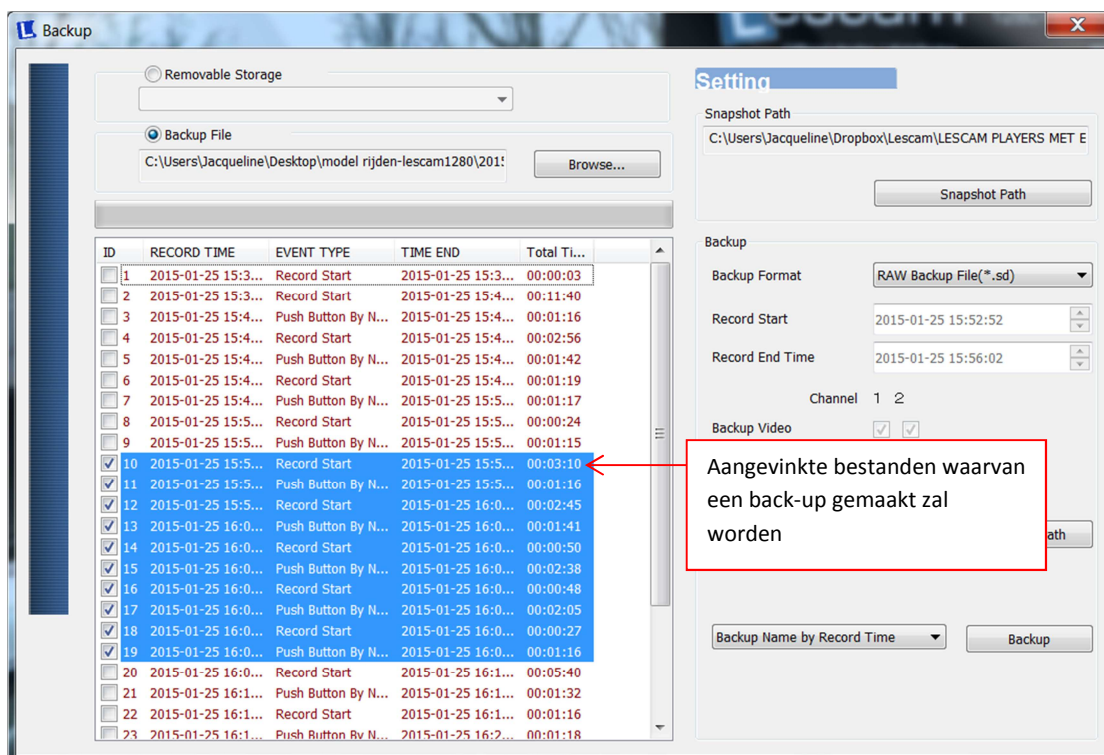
Backup

Removable Storage

Backup File

C:\Users\Jacqueline\Desktop\model rijden-lescam1280\201

Browse...

| ID | RECORD TIME | EVENT TYPE | TIME END | Total Ti... |
|---|---|---|---|---|
| 1 | 2015-01-25 15:3... | Record Start | 2015-01-25 15:3... | 00:00:03 |
| 2 | 2015-01-25 15:3... | Record Start | 2015-01-25 15:4... | 00:11:40 |
| 3 | 2015-01-25 15:4... | Push Button By N... | 2015-01-25 15:4... | 00:01:16 |
| 4 | 2015-01-25 15:4... | Record Start | 2015-01-25 15:4... | 00:02:56 |
| 5 | 2015-01-25 15:4... | Push Button By N... | 2015-01-25 15:4... | 00:01:42 |
| 6 | 2015-01-25 15:4... | Record Start | 2015-01-25 15:4... | 00:01:19 |
| 7 | 2015-01-25 15:4... | Push Button By N... | 2015-01-25 15:5... | 00:01:17 |
| 8 | 2015-01-25 15:5... | Record Start | 2015-01-25 15:5... | 00:00:24 |
| 9 | 2015-01-25 15:5... | Push Button By N... | 2015-01-25 15:5... | 00:01:15 |
| 10 | 2015-01-25 15:5... | Record Start | 2015-01-25 15:5... | 00:03:10 |
| 11 | 2015-01-25 15:5... | Push Button By N... | 2015-01-25 15:5... | 00:01:16 |
| 12 | 2015-01-25 15:5... | Record Start | 2015-01-25 16:0... | 00:02:45 |
| 13 | 2015-01-25 16:0... | Push Button By N... | 2015-01-25 16:0... | 00:01:41 |
| 14 | 2015-01-25 16:0... | Record Start | 2015-01-25 16:0... | 00:00:50 |
| 15 | 2015-01-25 16:0... | Push Button By N... | 2015-01-25 16:0... | 00:02:38 |
| 16 | 2015-01-25 16:0... | Record Start | 2015-01-25 16:0... | 00:00:48 |
| 17 | 2015-01-25 16:0... | Push Button By N... | 2015-01-25 16:0... | 00:02:05 |
| 18 | 2015-01-25 16:0... | Record Start | 2015-01-25 16:0... | 00:00:27 |
| 19 | 2015-01-25 16:0... | Push Button By N... | 2015-01-25 16:0... | 00:01:16 |
| 20 | 2015-01-25 16:0... | Record Start | 2015-01-25 16:1... | 00:05:40 |
| 21 | 2015-01-25 16:1... | Push Button By N... | 2015-01-25 16:1... | 00:01:32 |
| 22 | 2015-01-25 16:1... | Record Start | 2015-01-25 16:1... | 00:01:16 |
| 23 | 2015-01-25 16:1... | Push Button By N... | 2015-01-25 16:2... | 00:01:18 |

Setting

Snapshot Path

C:\Users\Jacqueline\Dropbox\Lescam\LESCAM PLAYERS MET E

Snapshot Path

Backup

Backup Format RAW Backup File(*.sd)

Record Start 2015-01-25 15:52:52

Record End Time 2015-01-25 15:56:02

Channel 1 2

Backup Video

Aangevinkte bestanden waarvan een back-up gemaakt zal worden

ath

Backup Name by Record Time

Backup